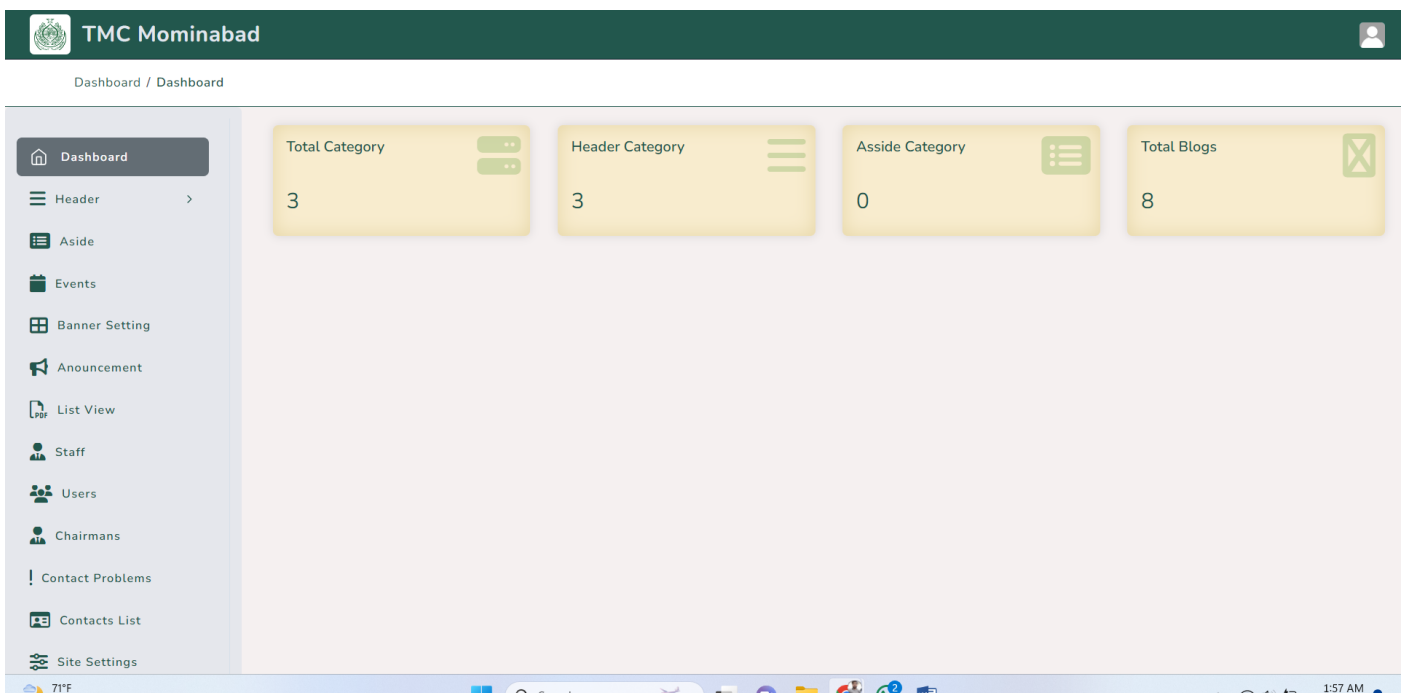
TMC Mominabad

Dashboard / Dashboard

Dashboard
Header
Aside
Events
Banner Setting
Anouncement
List View
Staff
Users
Chairmans
! Contact Problems
Contacts List
Site Settings

Total Category
3

Header Category
3

Asside Category
0

Total Blogs
8

71°F
1:57 AM